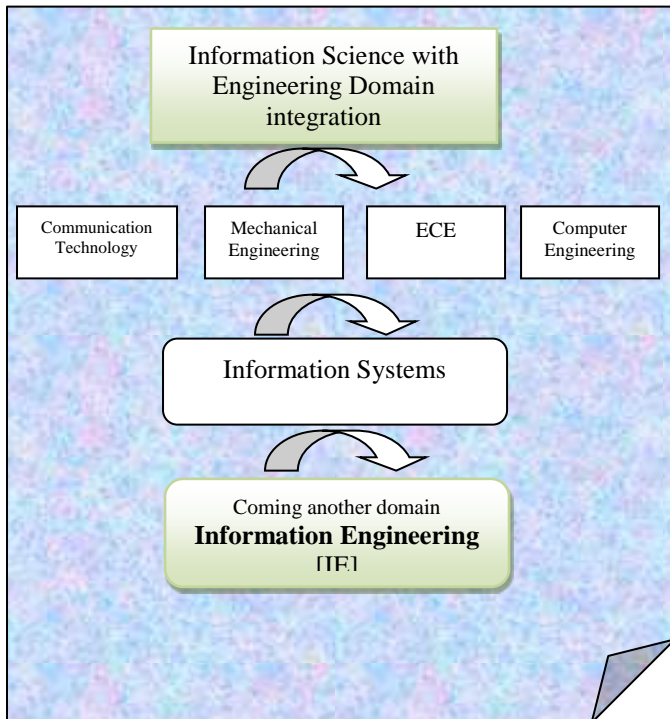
Information Science with Engineering Domain integration

Communication Technology

Mechanical Engineering

ECE

Computer Engineering

Information Systems

Coming another domain
**Information Engineering**
[IE]